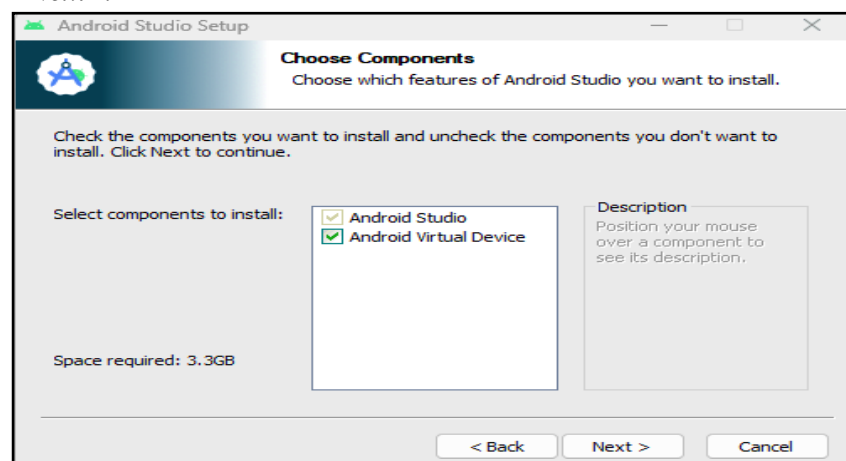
Android Studio Setup

Choose Components
Choose which features of Android Studio you want to install.

Check the components you want to install and uncheck the components you don't want to install. Click Next to continue.

Select components to install:

Android Studio
Android Virtual Device

Description
Position your mouse over a component to see its description.

Space required: 3.3GB

< Back
Next >
Cancel